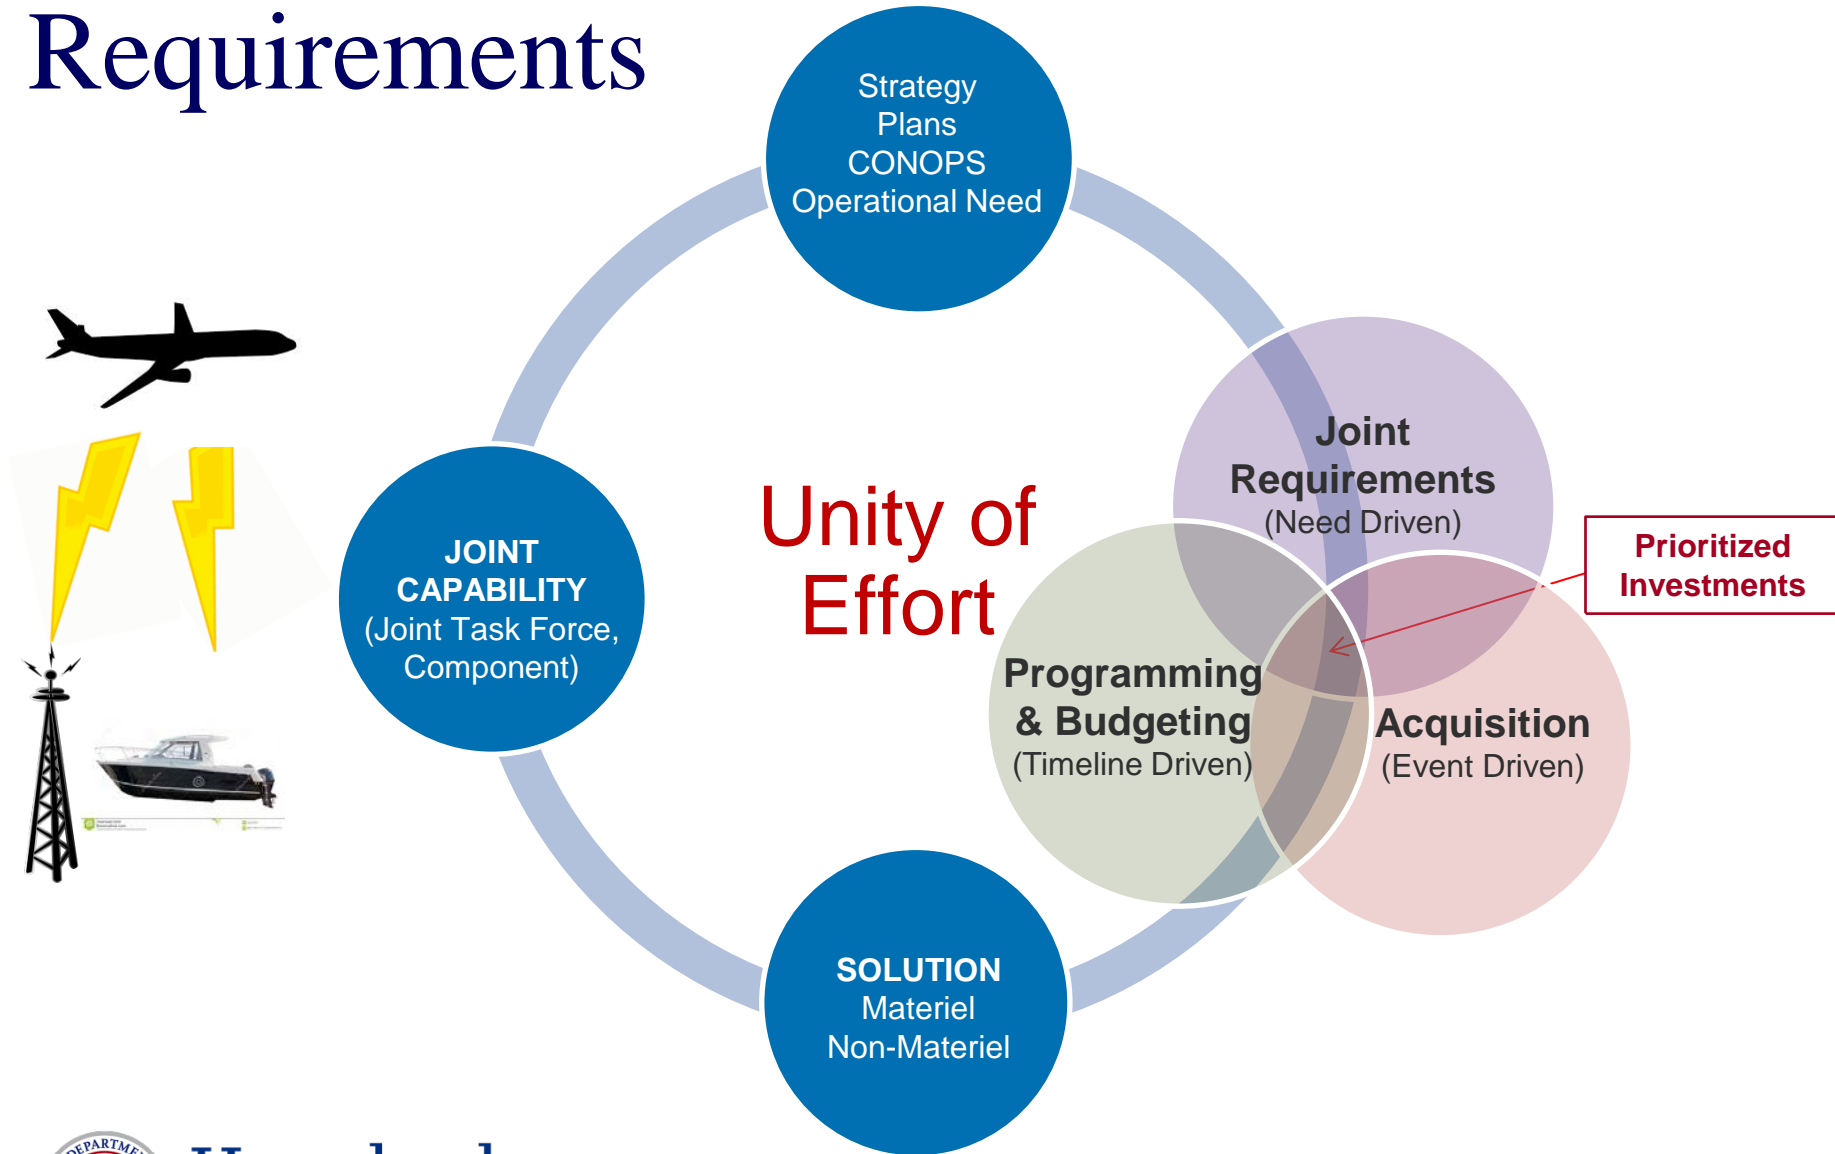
Requirements

Strategy
Plans
CONOPS
Operational Need

JOINT CAPABILITY
(Joint Task Force, Component)

Unity of Effort

Joint Requirements
(Need Driven)

Prioritized Investments

Programming & Budgeting
(Timeline Driven)

Acquisition
(Event Driven)

SOLUTION
Materiel
Non-Materiel

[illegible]